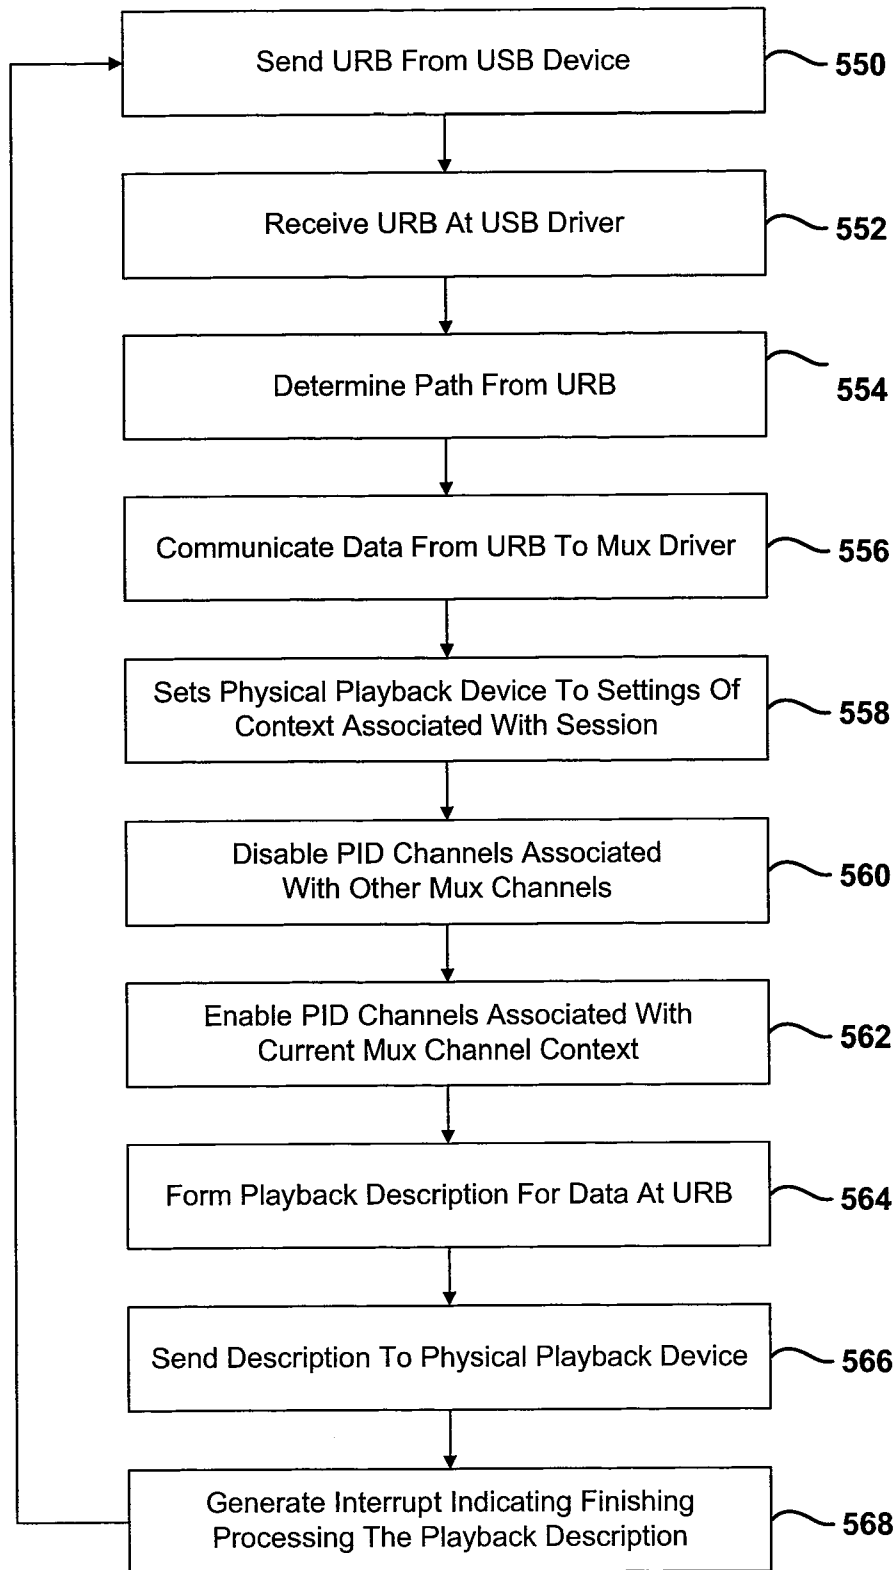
Send URB From USB Device
550

Receive URB At USB Driver
552

Determine Path From URB
554

Communicate Data From URB To Mux Driver
556

Sets Physical Playback Device To Settings Of Context Associated With Session
558

Disable PID Channels Associated With Other Mux Channels
560

Enable PID Channels Associated With Current Mux Channel Context
562

Form Playback Description For Data At URB
564

Send Description To Physical Playback Device
566

Generate Interrupt Indicating Finishing Processing The Playback Description
568